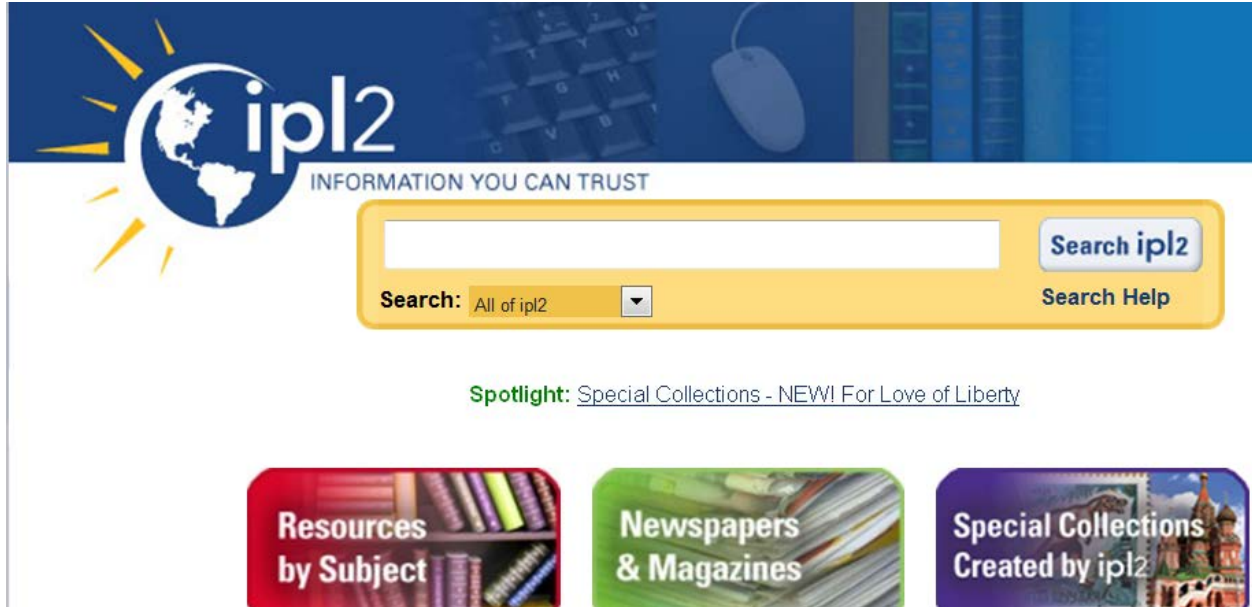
ipl2
INFORMATION YOU CAN TRUST

Search ipl2

Search: All of ipl2

Search Help

Spotlight: Special Collections - NEW! For Love of Liberty

Resources by Subject

Newspapers & Magazines

Special Collections Created by ipl2